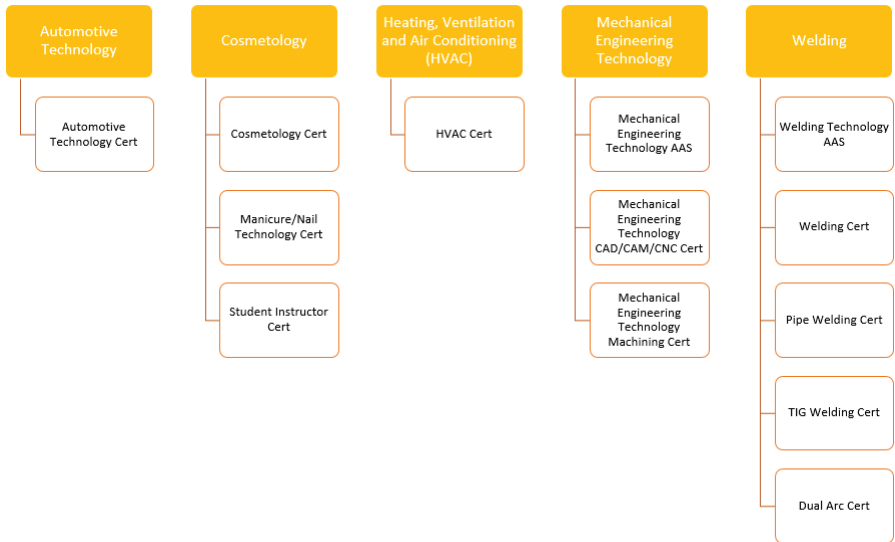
Automotive Technology

Automotive Technology Cert

Cosmetology

Cosmetology Cert

Manicure/Nail Technology Cert

Student Instructor Cert

Heating, Ventilation and Air Conditioning (HVAC)

HVAC Cert

Mechanical Engineering Technology

Mechanical Engineering Technology AAS

Mechanical Engineering Technology CAD/CAM/CNC Cert

Mechanical Engineering Technology Machining Cert

Welding

Welding Technology AAS

Welding Cert

Pipe Welding Cert

TIG Welding Cert

Dual Arc Cert